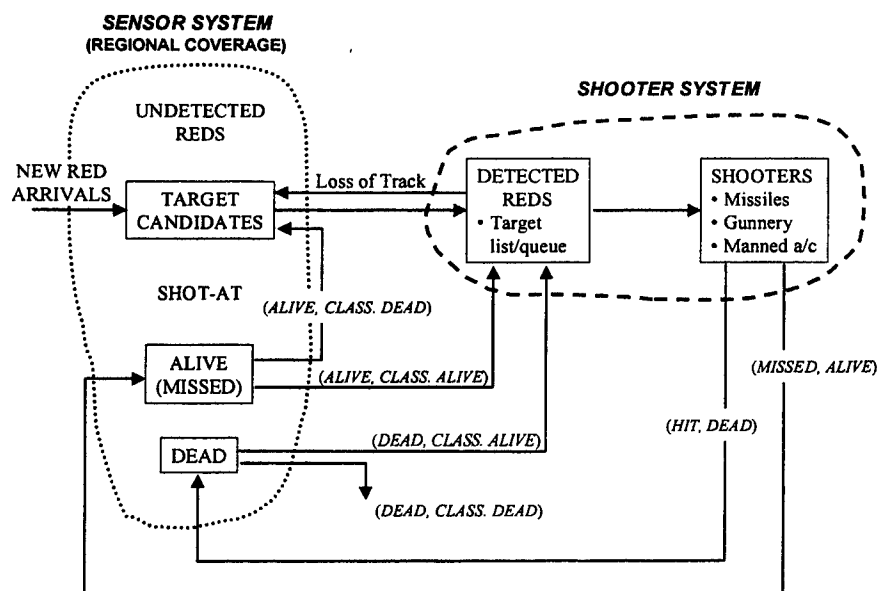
SENSOR SYSTEM
(REGIONAL COVERAGE)

UNDETECTED REDS

SHOOTER SYSTEM

NEW RED ARRIVALS

TARGET CANDIDATES

Loss of Track

DETECTED REDS
• Target list/queue

SHOOTERS
• Missiles
• Gunnery
• Manned a/c

SHOT-AT

(ALIVE, CLASS. DEAD)

ALIVE (MISSED)

(ALIVE, CLASS. ALIVE)

(MISSED, ALIVE)

(DEAD, CLASS. ALIVE)

(HIT, DEAD)

DEAD

(DEAD, CLASS. DEAD)